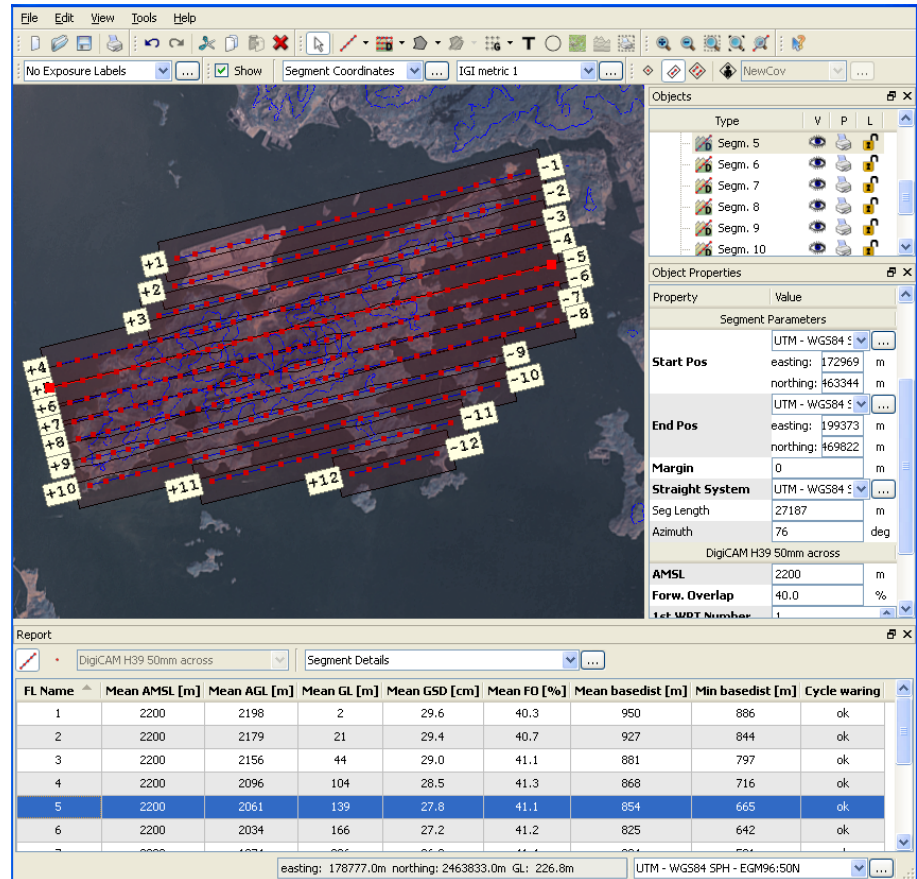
File Edit View Tools Help

No Exposure Labels ... Show Segment Coordinates ... IGI metric 1 ... NewCov ...

-1
-2
-3
-4
-5
-6
-7
-8
+1
+2
+3
+4
+5
+6
+7
+8
+9
+10
-9
-10
-11
-12
+11
+12

Objects

| Type | V | P | L |
|---|---|---|---|
| Segm. 5 | | | |
| Segm. 6 | | | |
| Segm. 7 | | | |
| Segm. 8 | | | |
| Segm. 9 | | | |
| Segm. 10 | | | |

Object Properties

| Property | Value | |
|---|---|---|
| Segment Parameters | | |
| Start Pos | UTM - WGS84 S ... | |
| | easting: 172969 | m |
| | northing: 463344 | m |
| End Pos | UTM - WGS84 S ... | |
| | easting: 199373 | m |
| | northing: 469822 | m |
| Margin | 0 | m |
| Straight System | UTM - WGS84 S ... | |
| Seg Length | 27187 | m |
| Azimuth | 76 | deg |
| DigiCAM H39 50mm across | | |
| AMSL | 2200 | m |
| Forw. Overlap | 40.0 | % |
| 1st WPT Number | 1 | |

Report

DigiCAM H39 50mm across Segment Details ...

| FL Name | Mean AMSL [m] | Mean AGL [m] | Mean GL [m] | Mean GSD [cm] | Mean FO [%] | Mean basedist [m] | Min basedist [m] | Cycle waring |
|---|---|---|---|---|---|---|---|---|
| 1 | 2200 | 2198 | 2 | 29.6 | 40.3 | 950 | 886 | ok |
| 2 | 2200 | 2179 | 21 | 29.4 | 40.7 | 927 | 844 | ok |
| 3 | 2200 | 2156 | 44 | 29.0 | 41.1 | 881 | 797 | ok |
| 4 | 2200 | 2096 | 104 | 28.5 | 41.3 | 868 | 716 | ok |
| 5 | 2200 | 2061 | 139 | 27.8 | 41.1 | 854 | 665 | ok |
| 6 | 2200 | 2034 | 166 | 27.2 | 41.2 | 825 | 642 | ok |
| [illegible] | | | | | | | | |

easting: 178777.0m northing: 2463833.0m GL: 226.8m UTM - WGS84 SPH - EGM96:50N ...